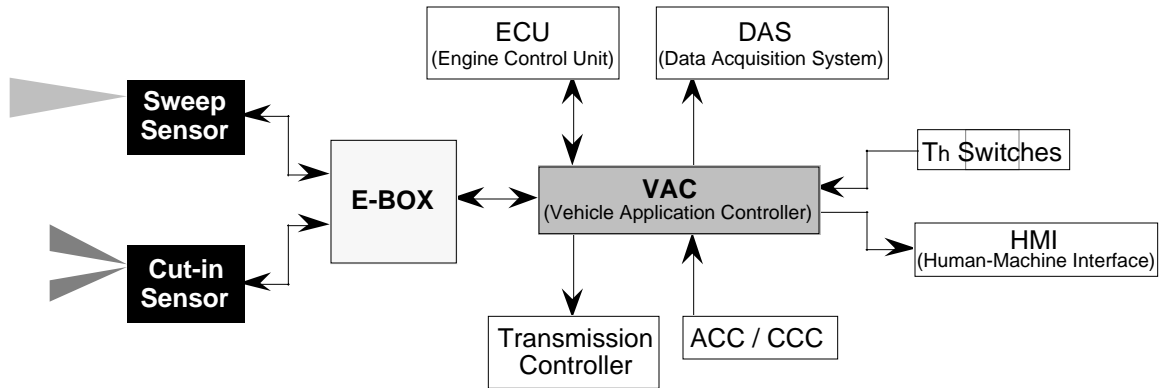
ECU
(Engine Control Unit)

DAS
(Data Acquisition System)

Sweep Sensor

E-BOX

VAC
(Vehicle Application Controller)

Th Switches

HMI
(Human-Machine Interface)

Cut-in Sensor

Transmission Controller

ACC / CCC